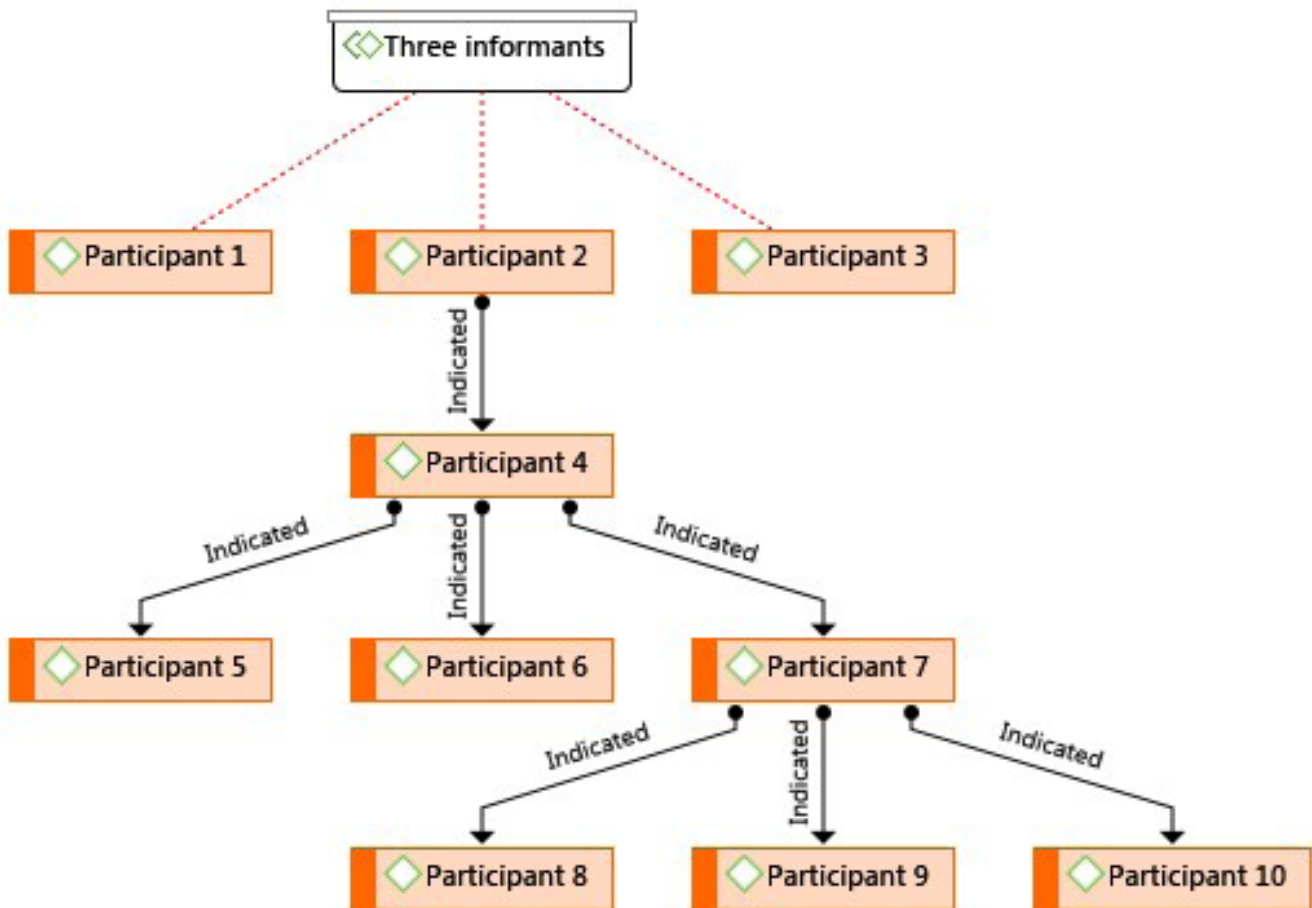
Three informants

Participant 1
Participant 2
Participant 3

Indicated

Participant 4

Indicated
Indicated
Indicated

Participant 5
Participant 6
Participant 7

Indicated
Indicated
Indicated

Participant 8
Participant 9
Participant 10